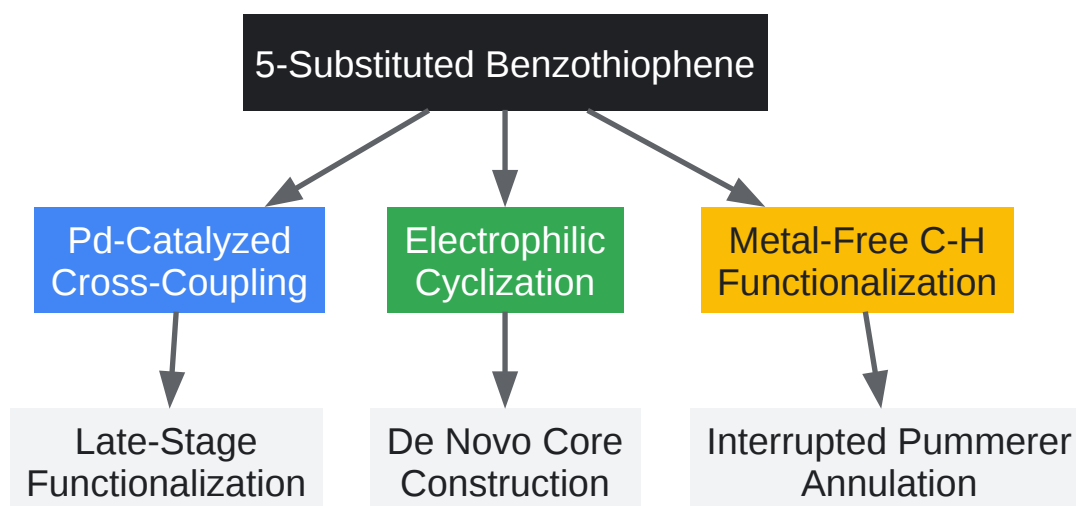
5-Substituted Benzothiophene

Pd-Catalyzed Cross-Coupling

Electrophilic Cyclization

Metal-Free C-H Functionalization

Late-Stage Functionalization

De Novo Core Construction

Interrupted Pummerer Annulation